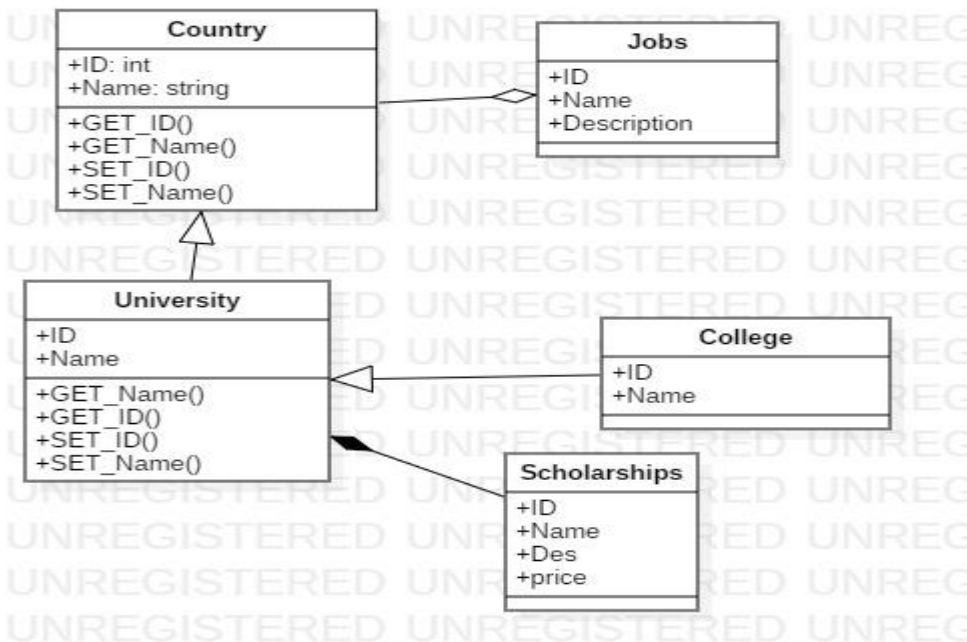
Country
+ID: int
+Name: string
+GET_ID()
+GET_Name()
+SET_ID()
+SET_Name()

Jobs
+ID
+Name
+Description

University
+ID
+Name
+GET_Name()
+GET_ID()
+SET_ID()
+SET_Name()

College
+ID
+Name

Scholarships
+ID
+Name
+Des
+price

UNREGISTERED UNREGISTERED UNREGISTERED